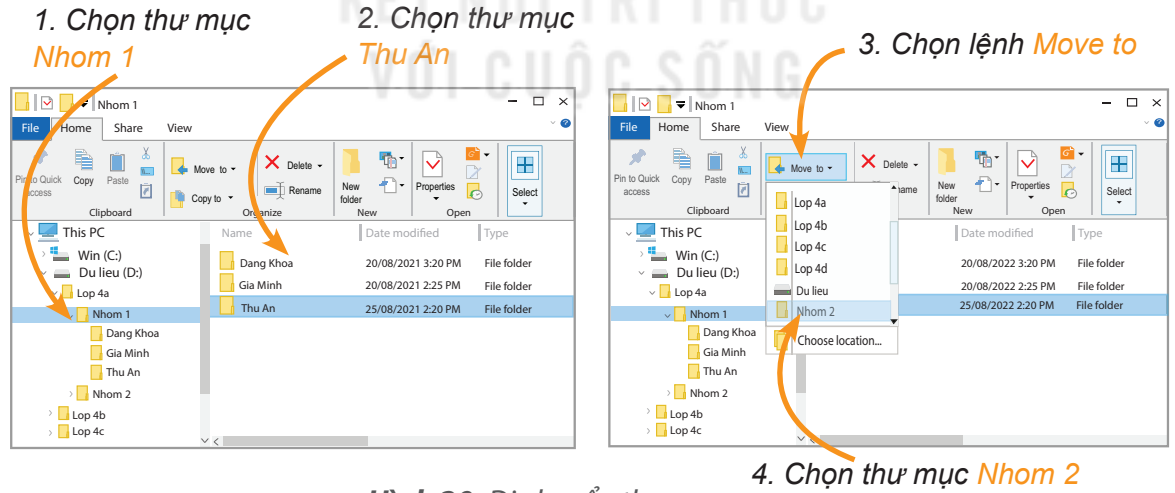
1. Chọn thư mục Nhom 1

2. Chọn thư mục Thu An

3. Chọn lệnh Move to

Nhom 1

File Home Share View

Pin to Quick access Copy Paste

Clipboard

Move to Copy to Delete Rename

Organize

New folder

New

Properties

Open

Select

This PC
Win (C:)
Du lieu (D:)
Lop 4a
Nhom 1
Dang Khoa
Gia Minh
Thu An
Nhom 2
Lop 4b
Lop 4c

| Name | Date modified | Type |
|---|---|---|
| Dang Khoa | 20/08/2021 3:20 PM | File folder |
| Gia Minh | 20/08/2021 2:25 PM | File folder |
| Thu An | 25/08/2021 2:20 PM | File folder |

Nhom 1

File Home Share View

Pin to Quick access Copy Paste

Clipboard

Move to Delete

New folder

New

Properties

Open

Select

Lop 4a
Lop 4b
Lop 4c
Lop 4d
Du lieu
Nhom 2
Choose location...

This PC
Win (C:)
Du lieu (D:)
Lop 4a
Nhom 1
Dang Khoa
Gia Minh
Thu An
Nhom 2
Lop 4b
Lop 4c

| Date modified | Type |
|---|---|
| 20/08/2022 3:20 PM | File folder |
| 20/08/2022 2:25 PM | File folder |
| 25/08/2022 2:20 PM | File folder |

4. Chọn thư mục Nhom 2

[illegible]